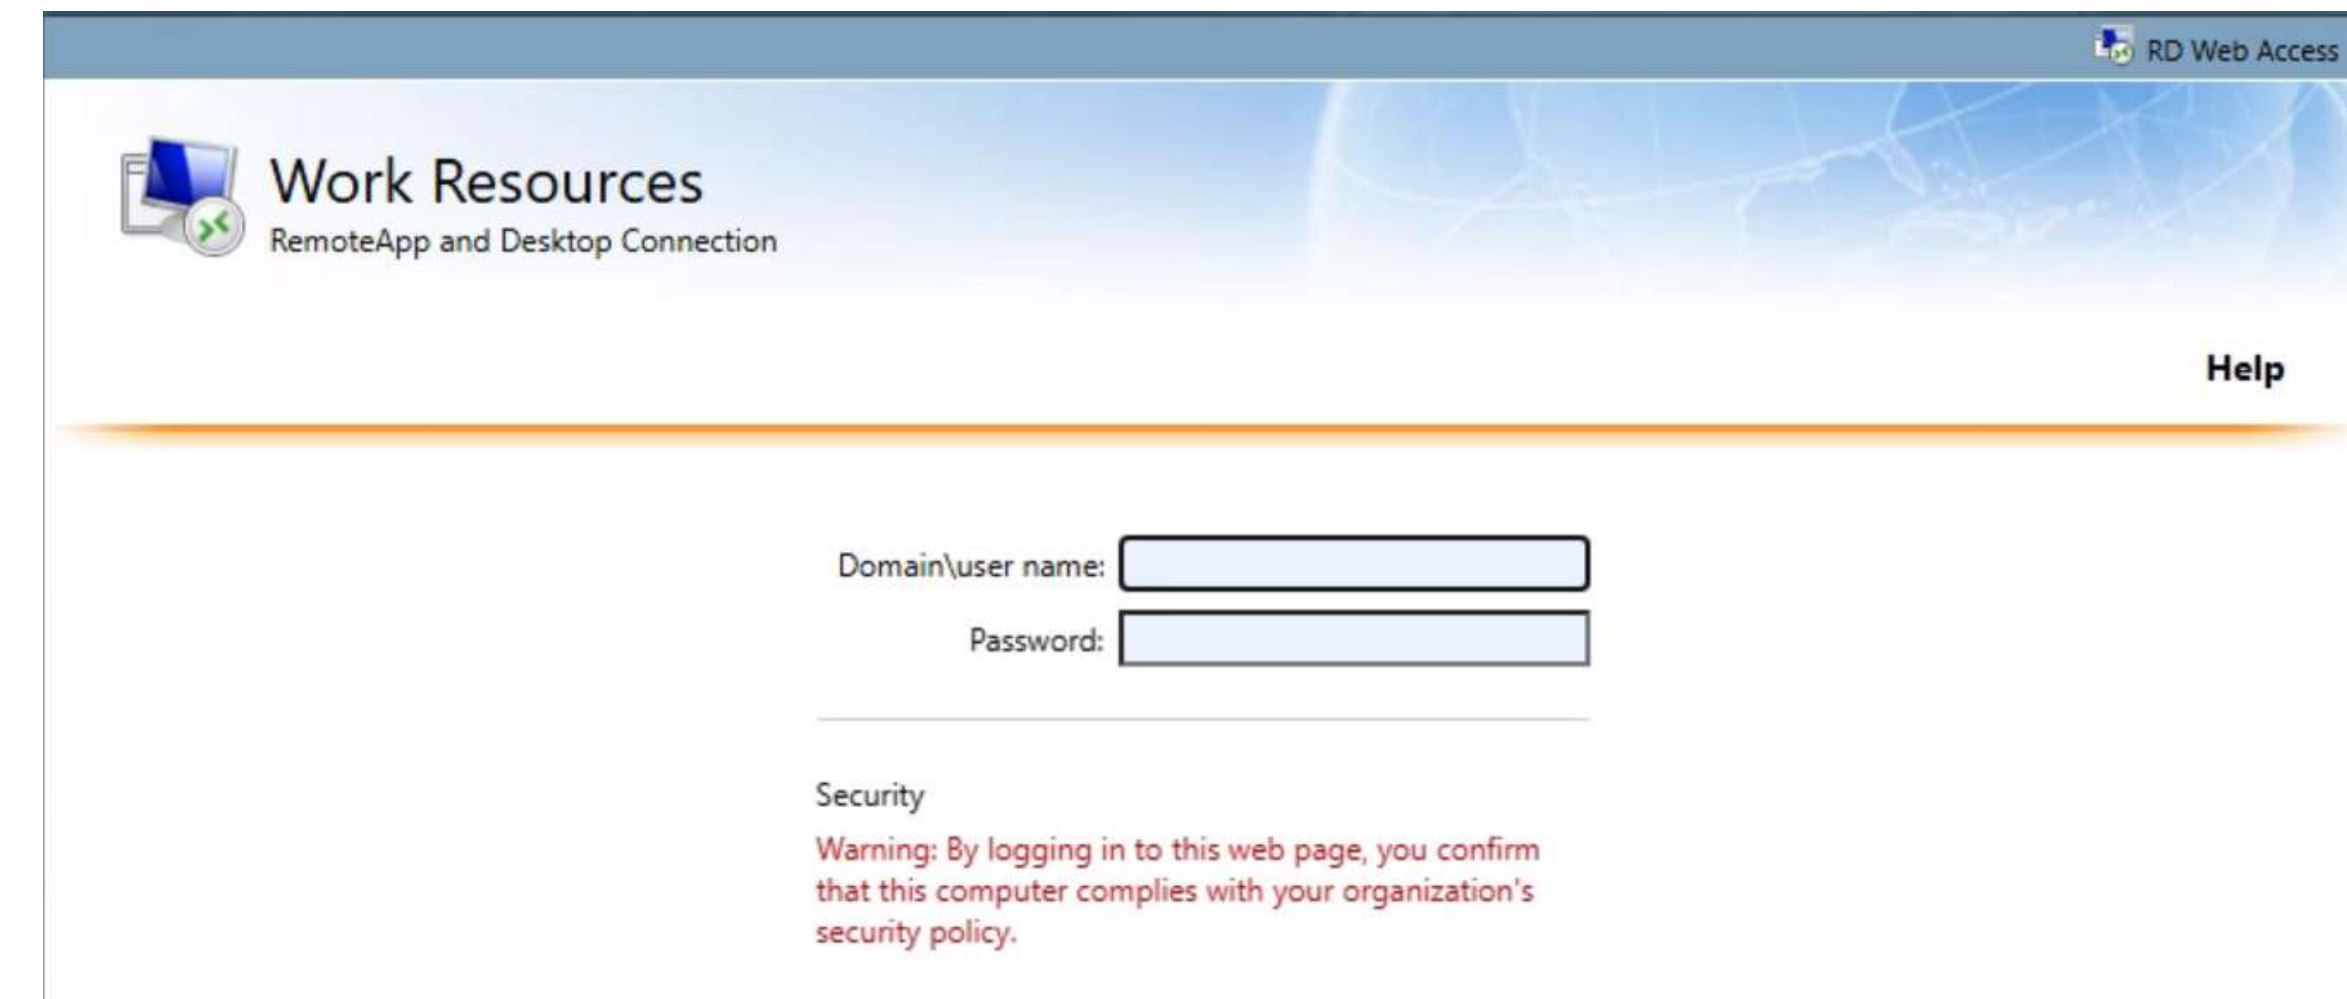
RD Web Access

Work Resources
RemoteApp and Desktop Connection

Help

Domain\user name:
Password:

Security
Warning: By logging in to this web page, you confirm that this computer complies with your organization's security policy.